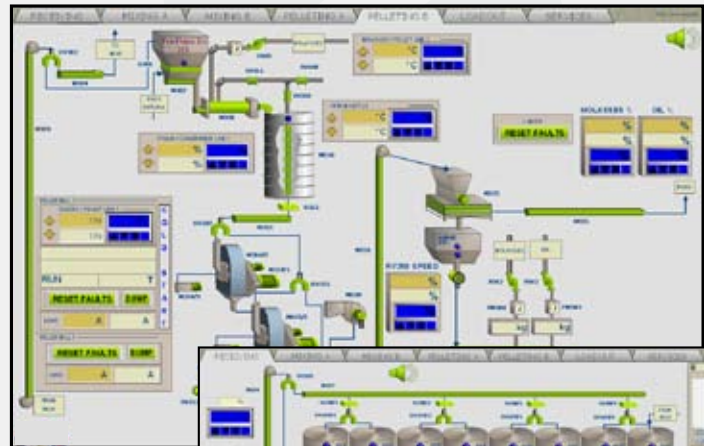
RECEIVING | MIXING A | MIXING B | PELLETING A | PELLETING B | LOADOUT | SERVICES

°C
°C
%
°C
%
%
%
%
%

RESET FAULTS

MIXER SPEED
%
%

PELLET
RESET FAULTS
DUMP
A
A
RESET FAULTS
DUMP
A

RECEIVING | MIXING A | MIXING B | PELLETING A | PELLETING B | LOADOUT | SERVICES